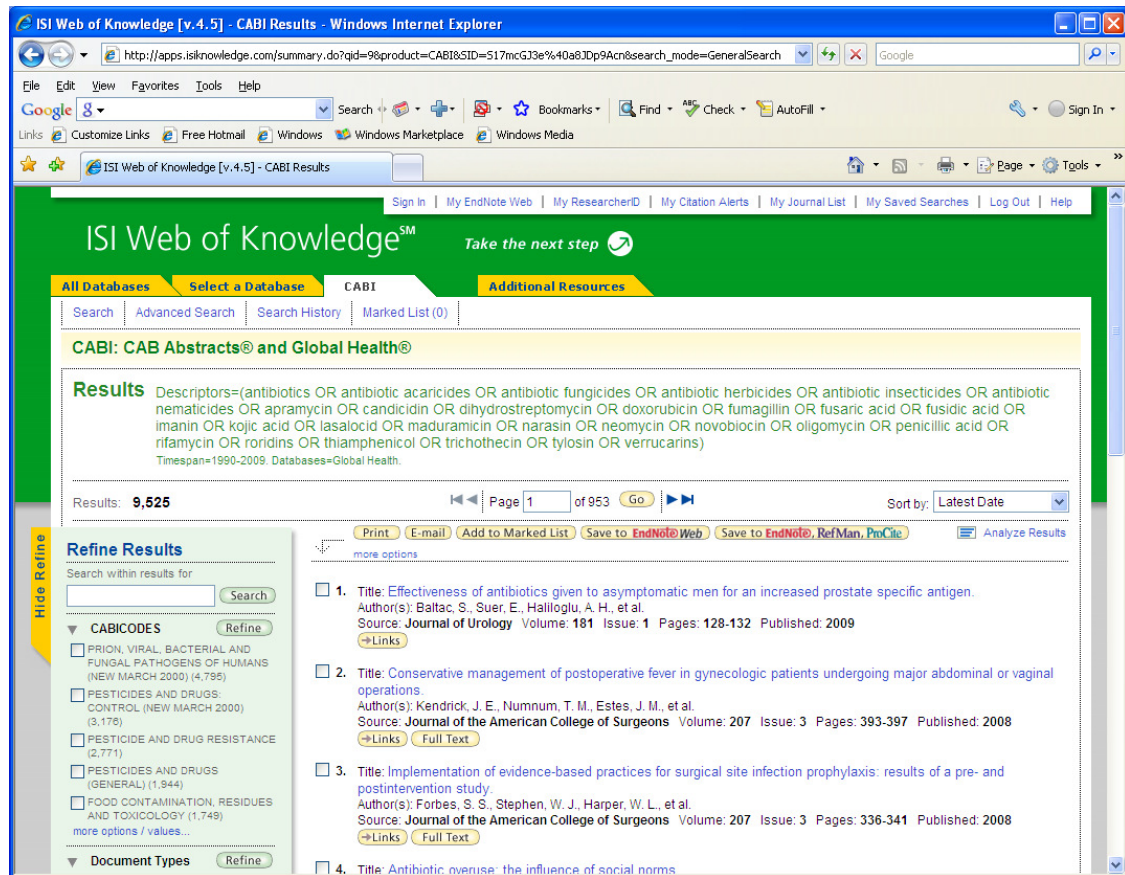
ISI Web of Knowledge [v.4.5] - CABI Results - Windows Internet Explorer

http://apps.isiknowledge.com/summary.do?qid=9&product=CABI&SID=S17mcGJ3e%40a8JDp9Acn&search_mode=GeneralSearch

Google

File Edit View Favorites Tools Help

Google Search Bookmarks Find Check AutoFill Sign In

Links Customize Links Free Hotmail Windows Windows Marketplace Windows Media

ISI Web of Knowledge [v.4.5] - CABI Results

Page Tools

Sign In | My EndNote Web | My ResearcherID | My Citation Alerts | My Journal List | My Saved Searches | Log Out | Help

ISI Web of Knowledge℠ Take the next step

All Databases | Select a Database | CABI | Additional Resources

Search | Advanced Search | Search History | Marked List (0)

CABI: CAB Abstracts® and Global Health®

Results Descriptors=(antibiotics OR antibiotic acaricides OR antibiotic fungicides OR antibiotic herbicides OR antibiotic insecticides OR antibiotic nematicides OR apramycin OR candicidin OR dihydrostreptomycin OR doxorubicin OR fumagillin OR fusaric acid OR fusidic acid OR imanin OR kojic acid OR lasalocid OR maduramicin OR narasin OR neomycin OR novobiocin OR oligomycin OR penicillic acid OR rifamycin OR roridins OR thiamphenicol OR trichothecin OR tylosin OR verrucarins)
Timespan=1990-2009. Databases=Global Health.

Results: 9,525

Page 1 of 953 Go

Sort by: Latest Date

Hide Refine

Refine Results
Search within results for
Search

CABICODES Refine
PRION, VIRAL, BACTERIAL AND FUNGAL PATHOGENS OF HUMANS (NEW MARCH 2000) (4,795)
PESTICIDES AND DRUGS: CONTROL (NEW MARCH 2000) (3,176)
PESTICIDE AND DRUG RESISTANCE (2,771)
PESTICIDES AND DRUGS (GENERAL) (1,944)
FOOD CONTAMINATION, RESIDUES AND TOXICOLOGY (1,749)
more options / values...

Document Types Refine

Print | E-mail | Add to Marked List | Save to EndNote Web | Save to EndNote, RefMan, ProCite | Analyze Results
more options

1. Title: Effectiveness of antibiotics given to asymptomatic men for an increased prostate specific antigen.
Author(s): Baltac, S., Suer, E., Haliloglu, A. H., et al.
Source: Journal of Urology Volume: 181 Issue: 1 Pages: 128-132 Published: 2009
Links

2. Title: Conservative management of postoperative fever in gynecologic patients undergoing major abdominal or vaginal operations.
Author(s): Kendrick, J. E., Numnum, T. M., Estes, J. M., et al.
Source: Journal of the American College of Surgeons Volume: 207 Issue: 3 Pages: 393-397 Published: 2008
Links Full Text

3. Title: Implementation of evidence-based practices for surgical site infection prophylaxis: results of a pre- and postintervention study.
Author(s): Forbes, S. S., Stephen, W. J., Harper, W. L., et al.
Source: Journal of the American College of Surgeons Volume: 207 Issue: 3 Pages: 336-341 Published: 2008
Links Full Text

4. Title: Antibiotic overuse: the influence of social norms.